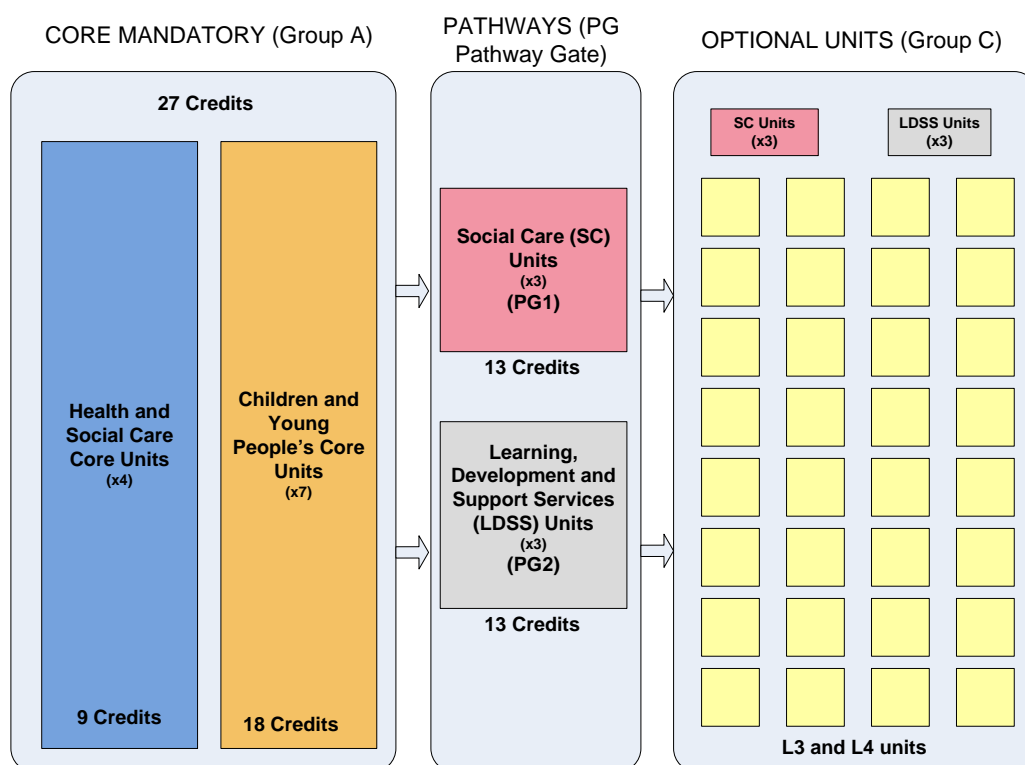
CORE MANDATORY (Group A)

PATHWAYS (PG Pathway Gate)

OPTIONAL UNITS (Group C)

27 Credits

Health and Social Care Core Units
(x4)

9 Credits

Children and Young People's Core Units
(x7)

18 Credits

Social Care (SC) Units
(x3)
(PG1)

13 Credits

Learning, Development and Support Services (LDSS) Units
(x3)
(PG2)

13 Credits

SC Units
(x3)

LDSS Units
(x3)

L3 and L4 units